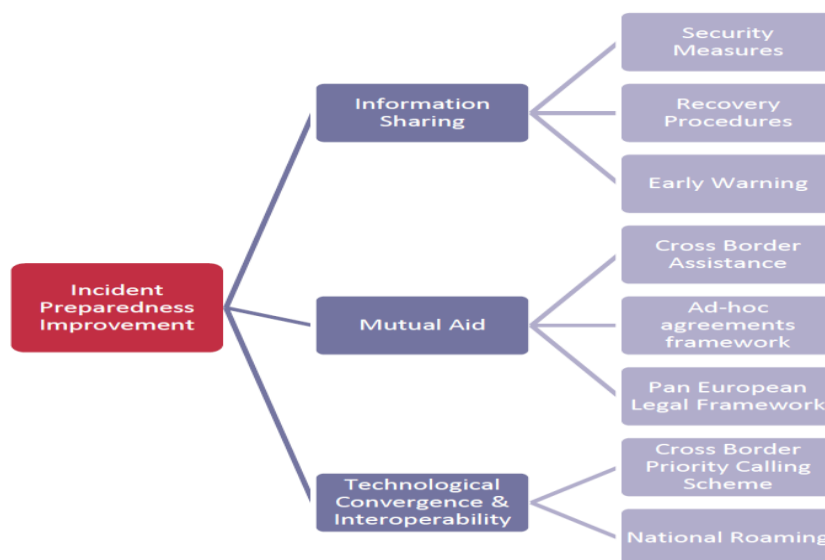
Incident Preparedness Improvement

Information Sharing

Security Measures

Recovery Procedures

Early Warning

Mutual Aid

Cross Border Assistance

Ad-hoc agreements framework

Pan European Legal Framework

Technological Convergence & Interoperability

Cross Border Priority Calling Scheme

National Roaming